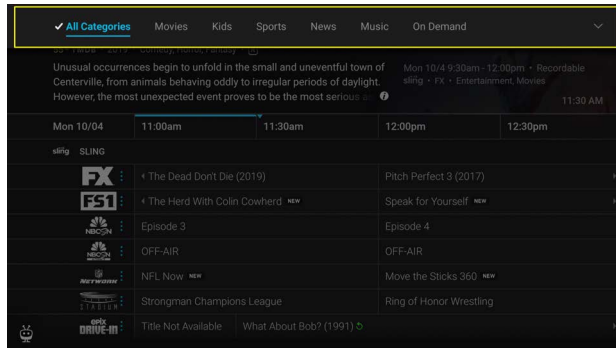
✓ All Categories Movies Kids Sports News Music On Demand

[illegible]

Unusual occurrences begin to unfold in the small and uneventful town of Centerville, from animals behaving oddly to irregular periods of daylight. However, the most unexpected event proves to be the most serious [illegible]

Mon 10/4 9:30am - 12:00pm • Recordable
sling • FX • Entertainment, Movies

11:30 AM

| Mon 10/04 | 11:00am | 11:30am | 12:00pm | 12:30pm |
|---|---|---|---|---|
| sling SLING | | | | |
| FX | The Dead Don't Die (2019) | | Pitch Perfect 3 (2017) | |
| FS1 | The Herd With Colin Cowherd NEW | | Speak for Yourself NEW | |
| NBCSN | Episode 3 | | Episode 4 | |
| NBCSN | OFF-AIR | | OFF-AIR | |
| NFL NETWORK | NFL Now NEW | | Move the Sticks 360 NEW | |
| STADIUM | Strongman Champions League | | Ring of Honor Wrestling | |
| epix DRIVE-IN | Title Not Available | What About Bob? (1991) | | |